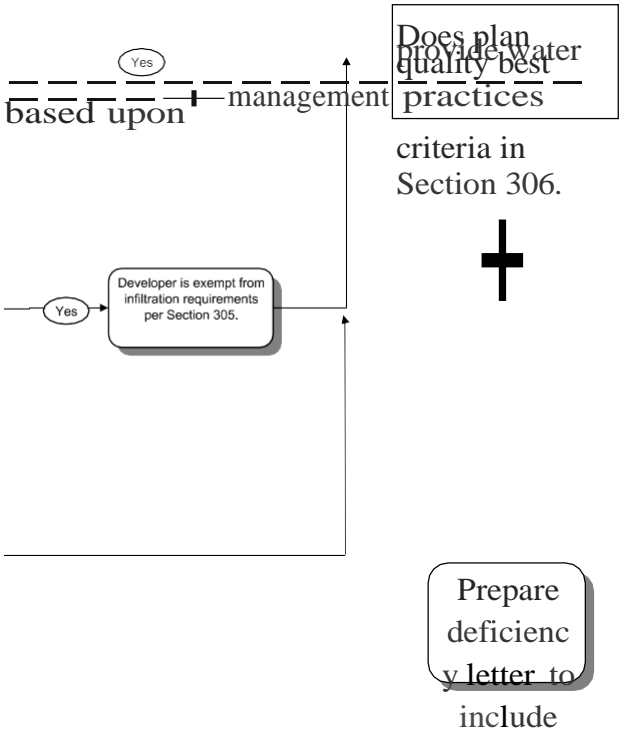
Yes

Does plan provide water quality best management practices based upon criteria in Section 306.

Developer is exempt from infiltration requirements per Section 305.

Yes

Prepare deficiency letter to include